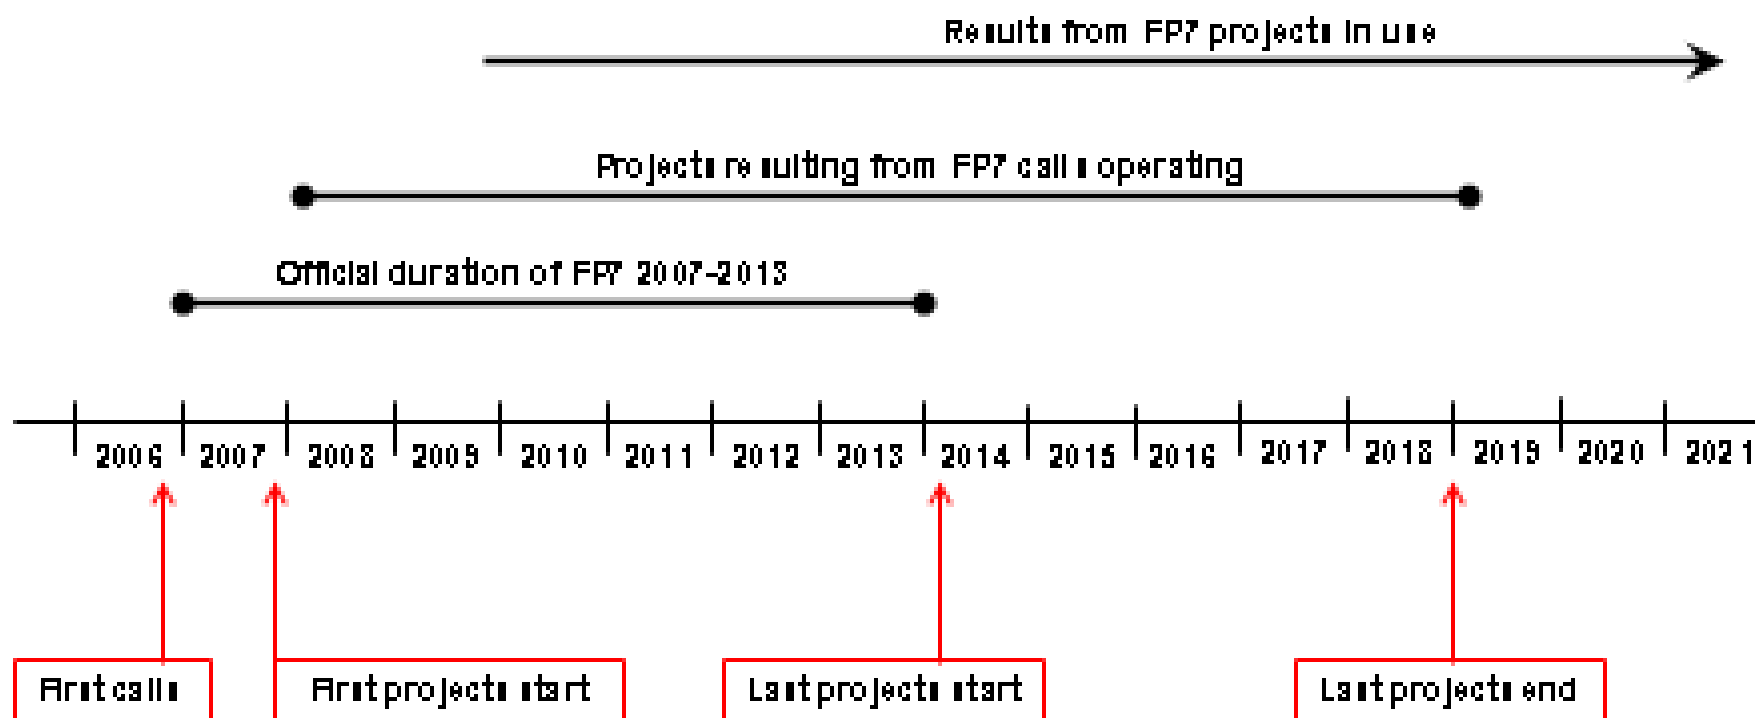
Results from FP7 projects in use

Projects resulting from FP7 calls operating

Official duration of FP7 2007-2013

2006 2007 2008 2009 2010 2011 2012 2013 2014 2015 2016 2017 2018 2019 2020 2021

First calls

First projects start

Last projects start

Last projects end